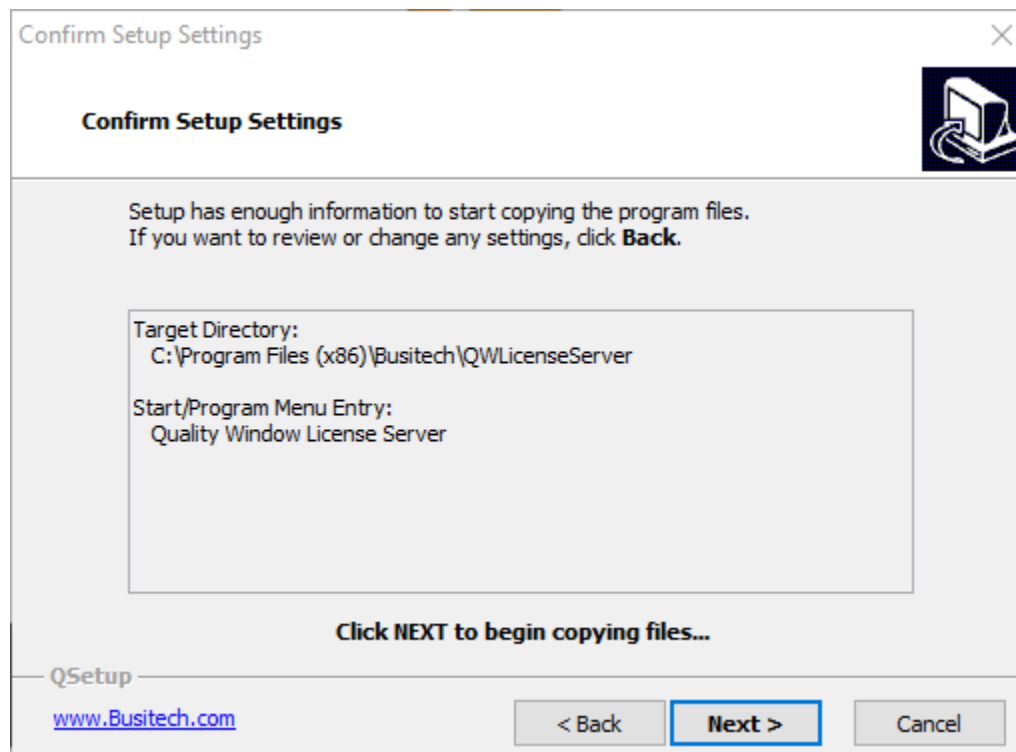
Confirm Setup Settings

Confirm Setup Settings

Setup has enough information to start copying the program files.
If you want to review or change any settings, click **Back**.

Target Directory:
C:\Program Files (x86)\Busitech\QWLicenseServer

Start/Program Menu Entry:
Quality Window License Server

Click NEXT to begin copying files...

QSetup

www.Busitech.com

< Back

Next >

Cancel